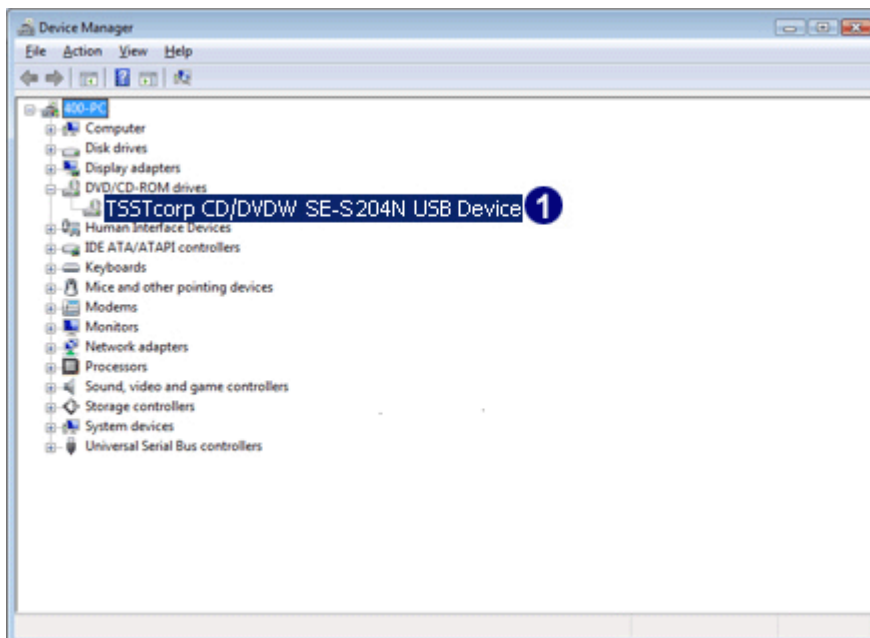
Device Manager

File Action View Help

400-PC
Computer
Disk drives
Display adapters
DVD/CD-ROM drives
TSSTcorp CD/DVDW SE-S204N USB Device
1
Human Interface Devices
IDE ATA/ATAPI controllers
Keyboards
Mice and other pointing devices
Modems
Monitors
Network adapters
Processors
Sound, video and game controllers
Storage controllers
System devices
Universal Serial Bus controllers